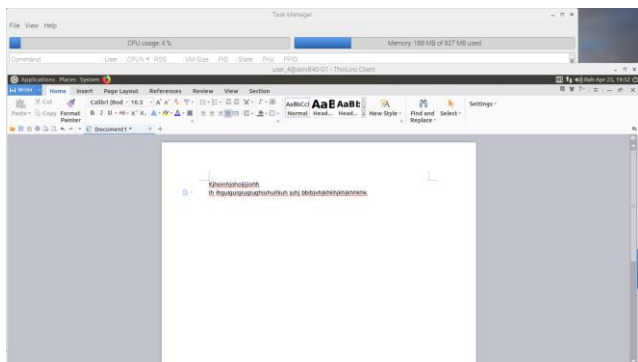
Task Manager

File View Help

CPU usage: 4 %

Memory: 188 MB of 927 MB used

Command User CPU% RSS VM-Size PID State Prio PPID

user_4@wsn840-01 - ThinLinc Client

Applications Places System

Writer Home Insert Page Layout References Review View Section

Cut Copy Paste Format Painter

Calibri (Bod - 10.5

AaBbCcI AaB AaBb

Normal Head... Head... New Style

Find and Replace

Select

Settings

Document1 *

Khnmhjohoiijiohh
lh ihguiguigugiughiuhuihuh juhj bbibjvhikhkhjkhjkhhkhk